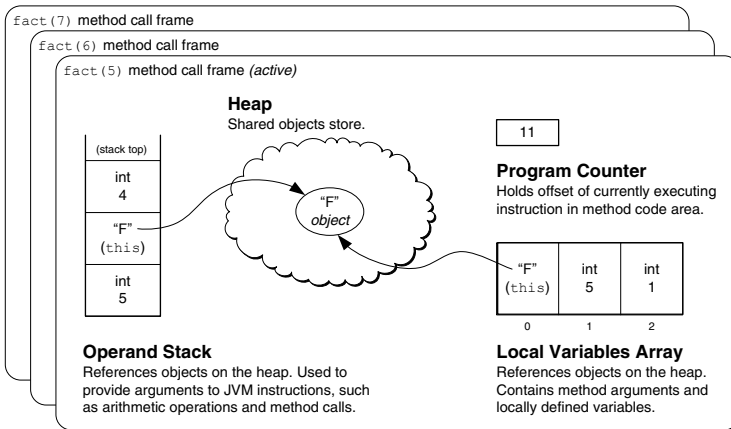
fact(7) method call frame

fact(6) method call frame

fact(5) method call frame *(active)*

Heap
Shared objects store.

11

Program Counter
Holds offset of currently executing instruction in method code area.

| (stack top) |
|---|
| int 4 |
| "F" (this) |
| int 5 |

"F" *object*

| "F" (this) | int 5 | int 1 |
|---|---|---|
| 0 | 1 | 2 |

Operand Stack
References objects on the heap. Used to provide arguments to JVM instructions, such as arithmetic operations and method calls.

Local Variables Array
References objects on the heap. Contains method arguments and locally defined variables.